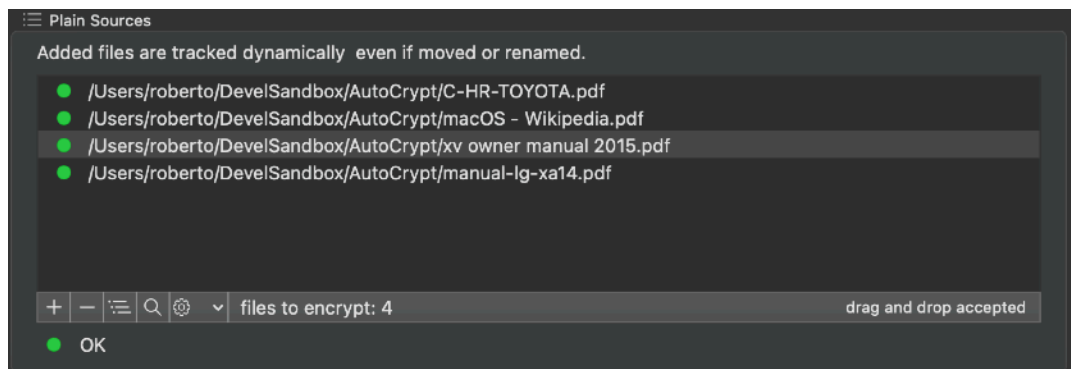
Plain Sources

Added files are tracked dynamically even if moved or renamed.

/Users/roberto/DevelSandbox/AutoCrypt/C-HR-TOYOTA.pdf
/Users/roberto/DevelSandbox/AutoCrypt/macOS - Wikipedia.pdf
/Users/roberto/DevelSandbox/AutoCrypt/xv owner manual 2015.pdf
/Users/roberto/DevelSandbox/AutoCrypt/manual-lg-xa14.pdf

+ — files to encrypt: 4 drag and drop accepted

OK